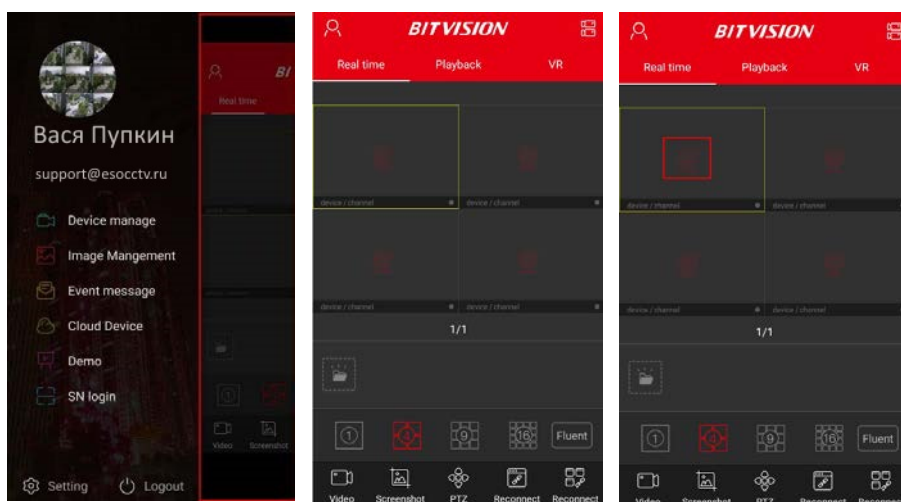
Вася Пупкин

support@esocctv.ru

Device manage

Image Mangement

Event message

Cloud Device

Demo

SN login

Setting

Logout

BI

Real time

Video

Screenshot

BITVISION

Real time

Playback

VR

device / channel

device / channel

device / channel

device / channel

1/1

1

4

9

16

Fluent

Video

Screenshot

PTZ

Reconnect

Reconnect

BITVISION

Real time

Playback

VR

device / channel

device / channel

device / channel

device / channel

1/1

1

4

9

16

Fluent

Video

Screenshot

PTZ

Reconnect

Reconnec